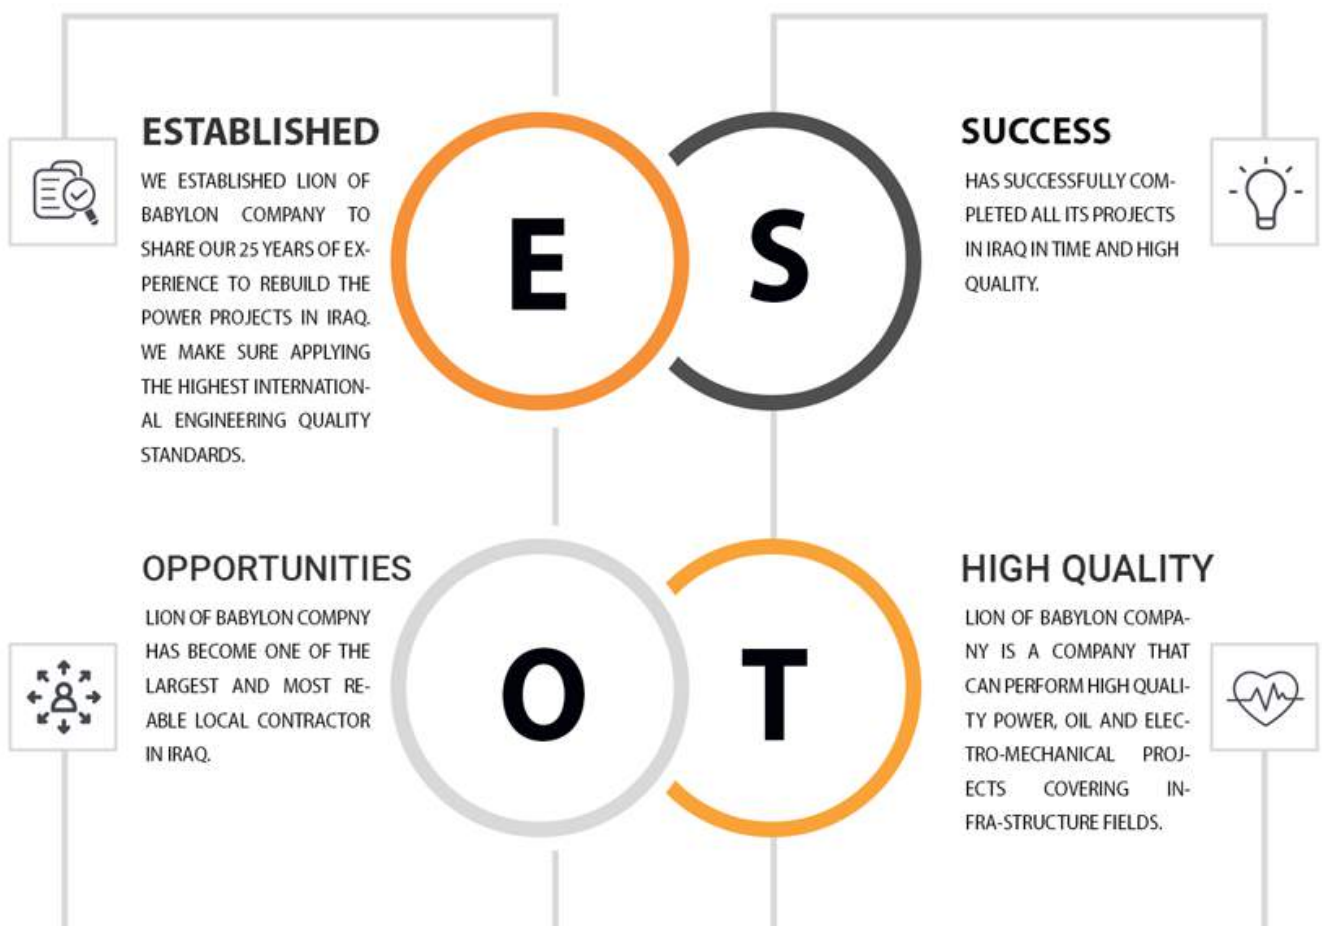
ESTABLISHED

WE ESTABLISHED LION OF BABYLON COMPANY TO SHARE OUR 25 YEARS OF EXPERIENCE TO REBUILD THE POWER PROJECTS IN IRAQ. WE MAKE SURE APPLYING THE HIGHEST INTERNATIONAL ENGINEERING QUALITY STANDARDS.

E

S

SUCCESS

HAS SUCCESSFULLY COMPLETED ALL ITS PROJECTS IN IRAQ IN TIME AND HIGH QUALITY.

OPPORTUNITIES

LION OF BABYLON COMPNY HAS BECOME ONE OF THE LARGEST AND MOST REABLE LOCAL CONTRACTOR IN IRAQ.

O

T

HIGH QUALITY

LION OF BABYLON COMPANY IS A COMPANY THAT CAN PERFORM HIGH QUALITY POWER, OIL AND ELECTRO-MECHANICAL PROJECTS COVERING INFRA-STRUCTURE FIELDS.